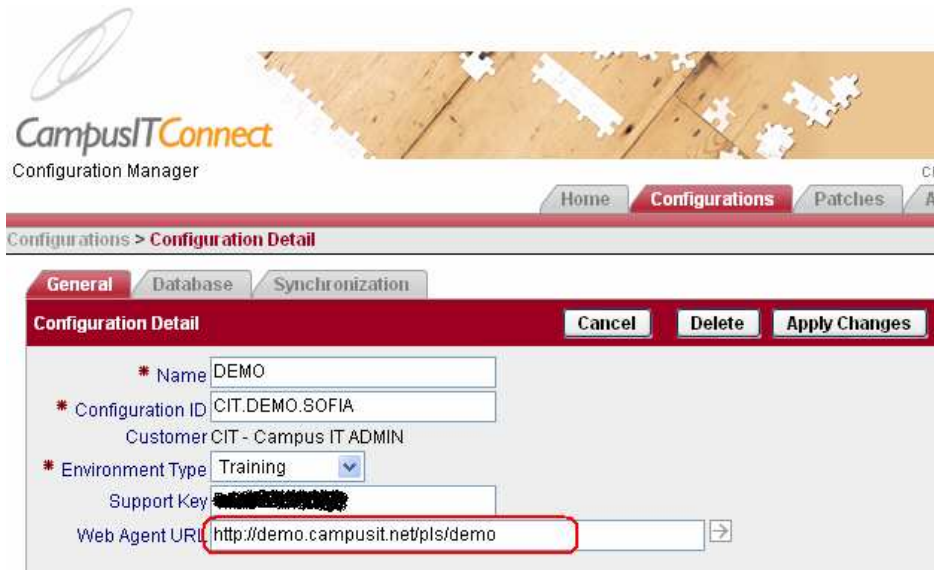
CampusITConnect
Configuration Manager

C

Home Configurations Patches A

Configurations > Configuration Detail

General Database Synchronization

Configuration Detail

Cancel Delete Apply Changes

* Name DEMO

* Configuration ID CIT.DEMO.SOFIA

Customer CIT - Campus IT ADMIN

* Environment Type Training

Support Key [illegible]

Web Agent URL http://demo.campusit.net/pls/demo